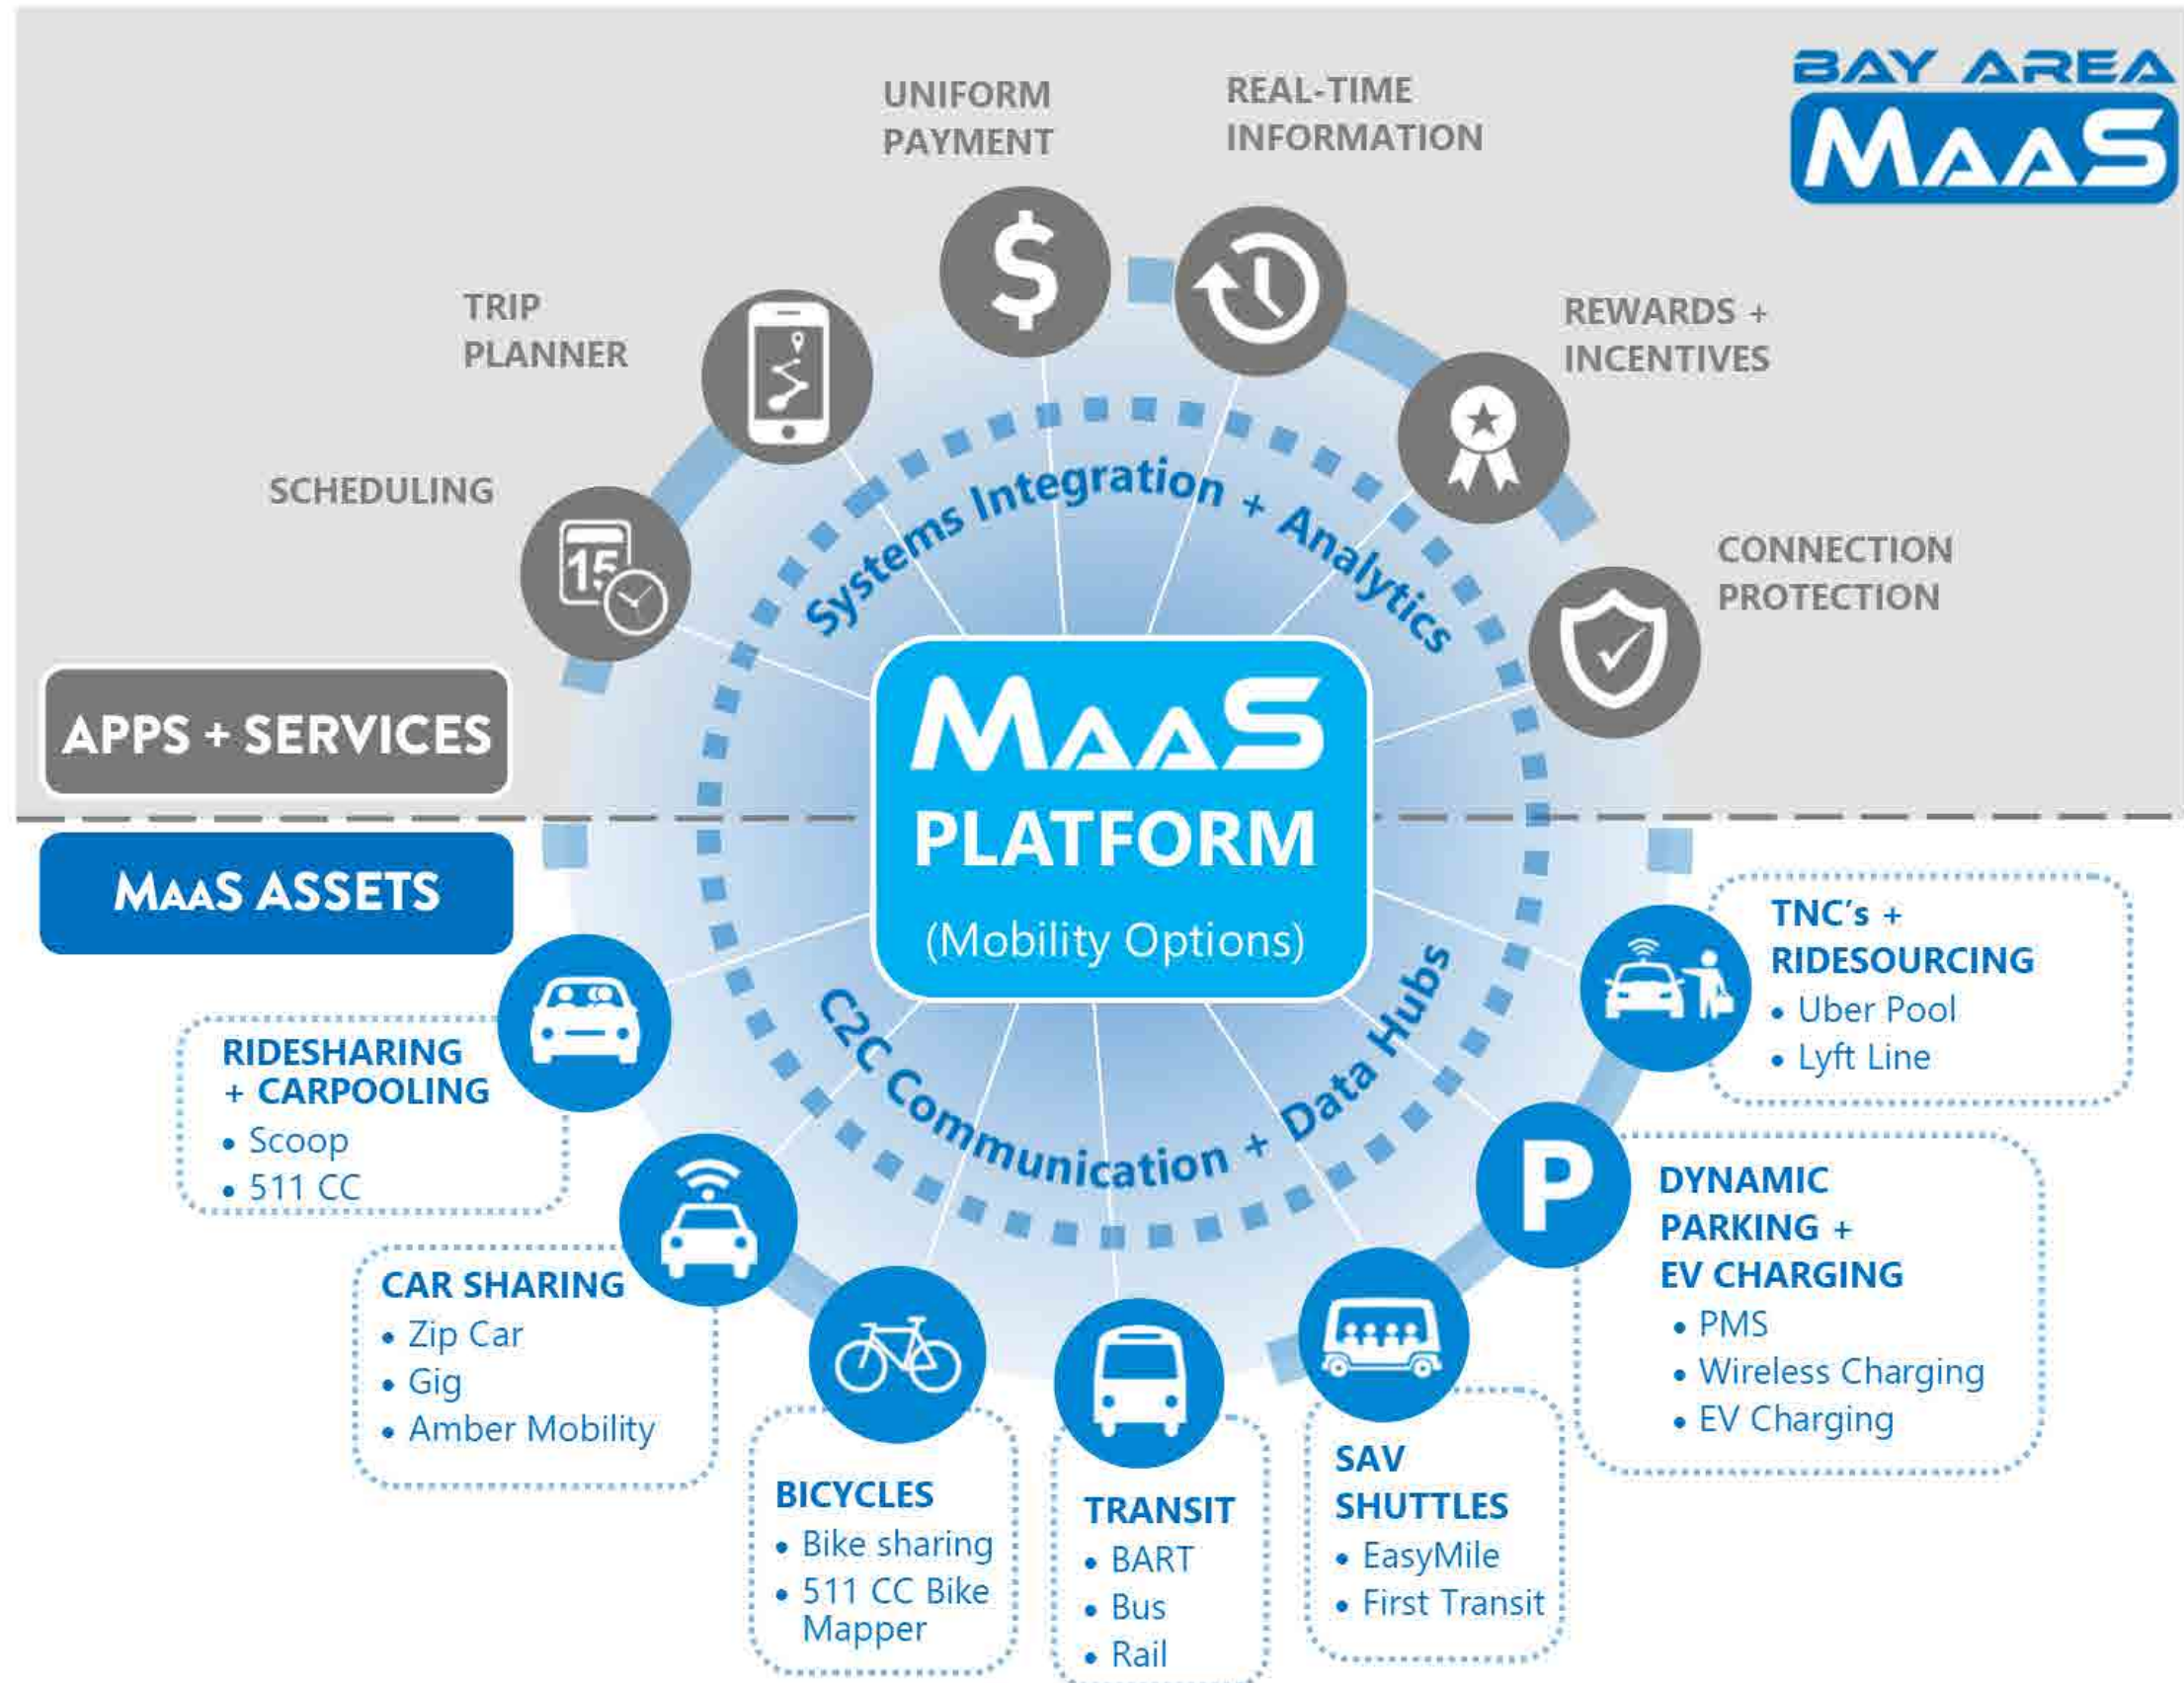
BAY AREA MAAS

UNIFORM PAYMENT

REAL-TIME INFORMATION

TRIP PLANNER

REWARDS + INCENTIVES

SCHEDULING

CONNECTION PROTECTION

15

Systems Integration + Analytics

APPS + SERVICES

MAAS PLATFORM
(Mobility Options)

MAAS ASSETS

C2C Communication + Data Hubs

TNC's + RIDESOURCING
• Uber Pool
• Lyft Line

RIDESHARING + CARPOOLING
• Scoop
• 511 CC

P

DYNAMIC PARKING + EV CHARGING
• PMS
• Wireless Charging
• EV Charging

CAR SHARING
• Zip Car
• Gig
• Amber Mobility

BICYCLES
• Bike sharing
• 511 CC Bike Mapper

TRANSIT
• BART
• Bus
• Rail

SAV SHUTTLES
• EasyMile
• First Transit